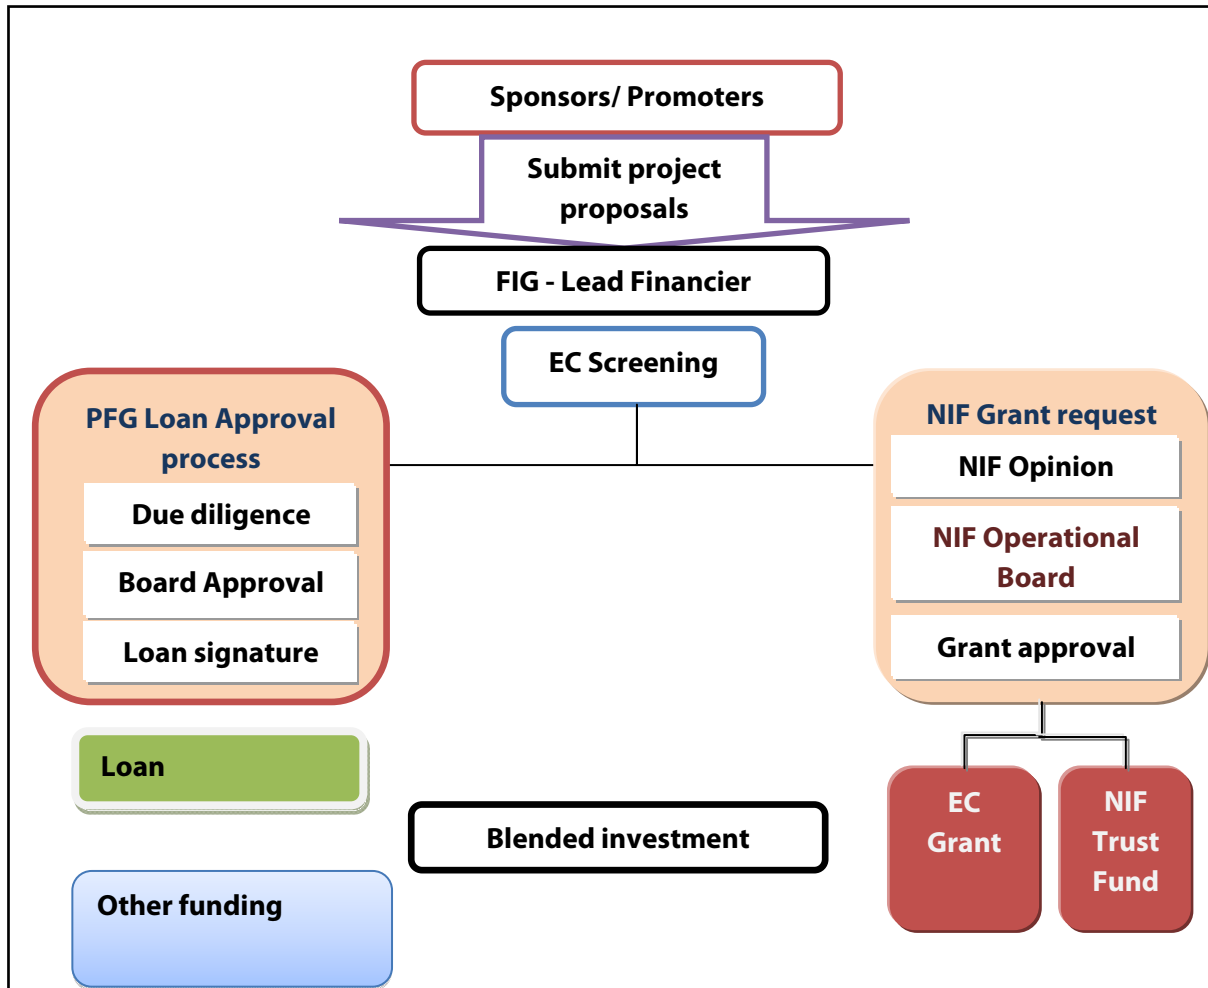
Sponsors/ Promoters

Submit project proposals

FIG - Lead Financier

EC Screening

PFG Loan Approval process

Due diligence

Board Approval

Loan signature

NIF Grant request

NIF Opinion

NIF Operational Board

Grant approval

Loan

Blended investment

EC Grant

NIF Trust Fund

Other funding